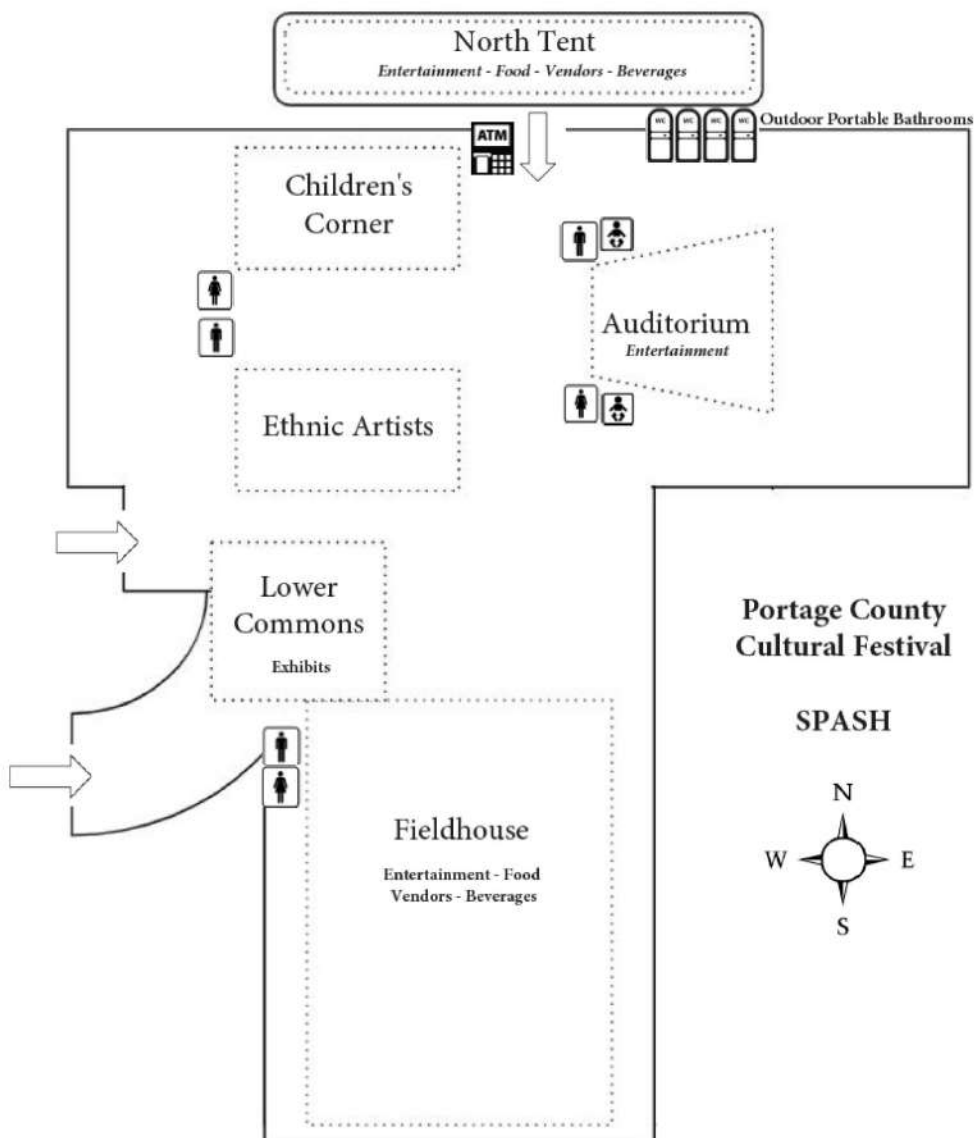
North Tent
Entertainment - Food - Vendors - Beverages

ATM

WC WC WC WC Outdoor Portable Bathrooms

Children's Corner

Auditorium
Entertainment

Ethnic Artists

Lower Commons
Exhibits

Portage County Cultural Festival

SPASH

N
W E
S

Fieldhouse
Entertainment - Food
Vendors - Beverages